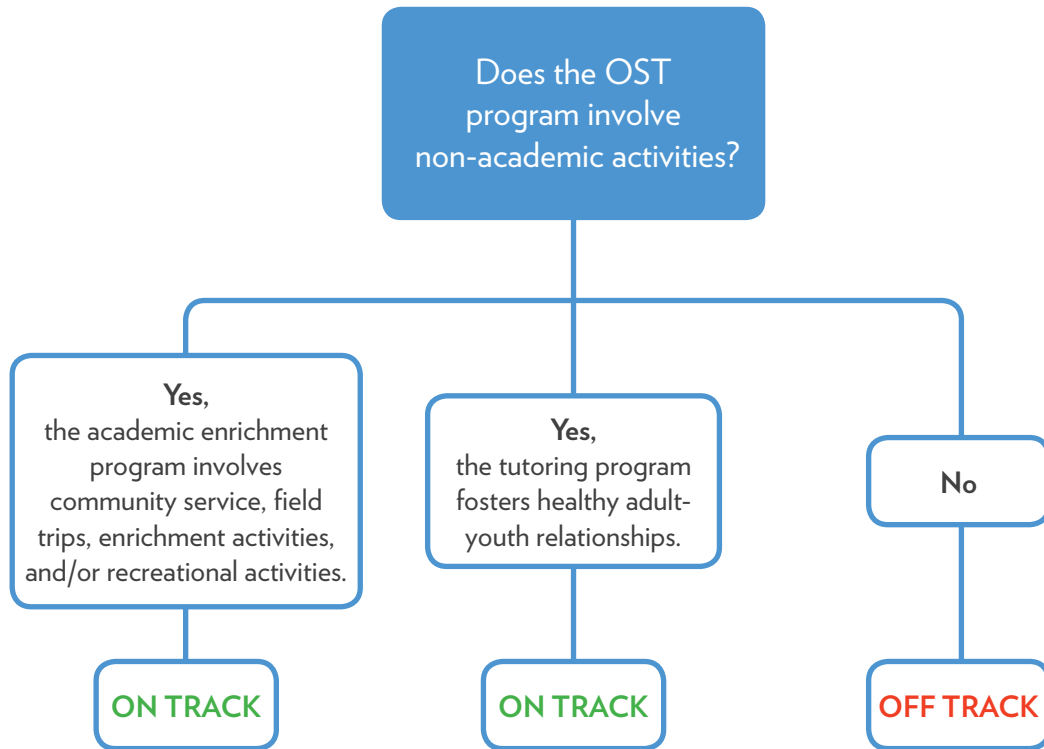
Does the OST program involve non-academic activities?

Yes, the academic enrichment program involves community service, field trips, enrichment activities, and/or recreational activities.

Yes, the tutoring program fosters healthy adult-youth relationships.

No

ON TRACK

ON TRACK

OFF TRACK